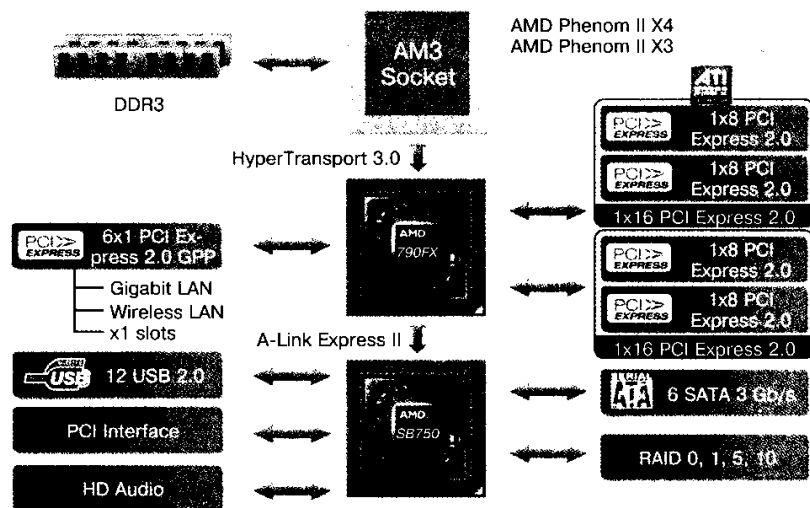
DDR3

AM3 Socket

AMD Phenom II X4
AMD Phenom II X3

ATI

HyperTransport 3.0

PCI EXPRESS 1x8 PCI Express 2.0
PCI EXPRESS 1x8 PCI Express 2.0
1x16 PCI Express 2.0

PCI EXPRESS 6x1 PCI Express 2.0 GPP
Gigabit LAN
Wireless LAN
x1 slots

AMD 790FX

PCI EXPRESS 1x8 PCI Express 2.0
PCI EXPRESS 1x8 PCI Express 2.0
1x16 PCI Express 2.0

A-Link Express II

USB 12 USB 2.0

AMD SB750

SATA 6 SATA 3 Gb/s

PCI Interface

RAID 0, 1, 5, 10

HD Audio